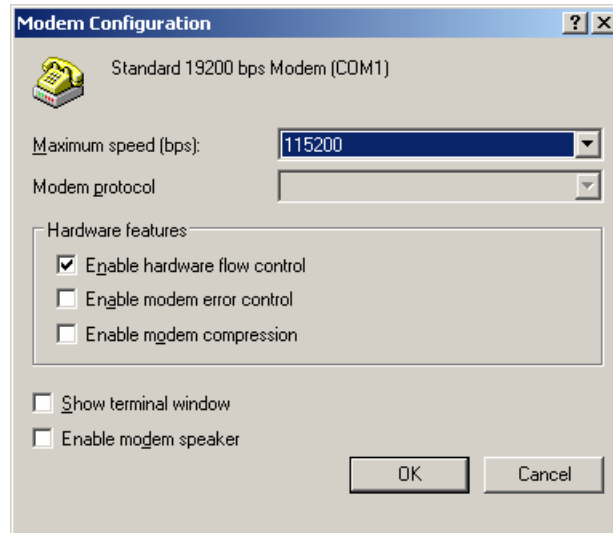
Modem Configuration
? ×

Standard 19200 bps Modem (COM1)

Maximum speed (bps): 115200

Modem protocol

Hardware features

Enable hardware flow control

Enable modem error control

Enable modem compression

Show terminal window

Enable modem speaker

OK
Cancel